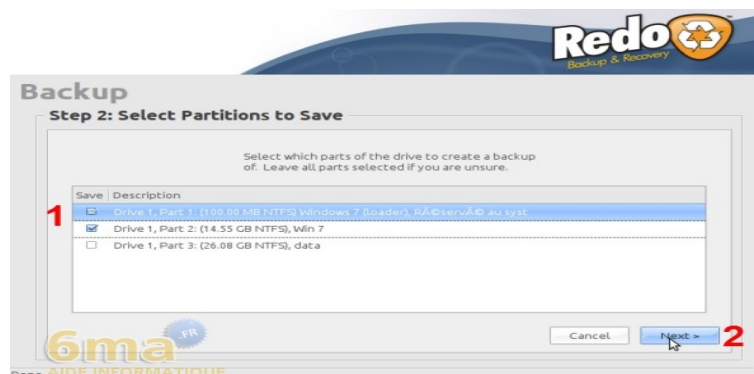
Redo
Backup & Recovery

Backup

Step 2: Select Partitions to Save

Select which parts of the drive to create a backup of. Leave all parts selected if you are unsure.

| Save | Description |
|---|---|
| ☐ | Drive 1, Part 1: (100.00 MB NTFS) Windows 7 (loader), RÃ©servÃ© au syst |
| ☑ | Drive 1, Part 2: (14.55 GB NTFS), Win 7 |
| ☐ | Drive 1, Part 3: (26.08 GB NTFS), data |

1

Cancel
Next >
2

6ma FR
AIDE INFORMATIQUE